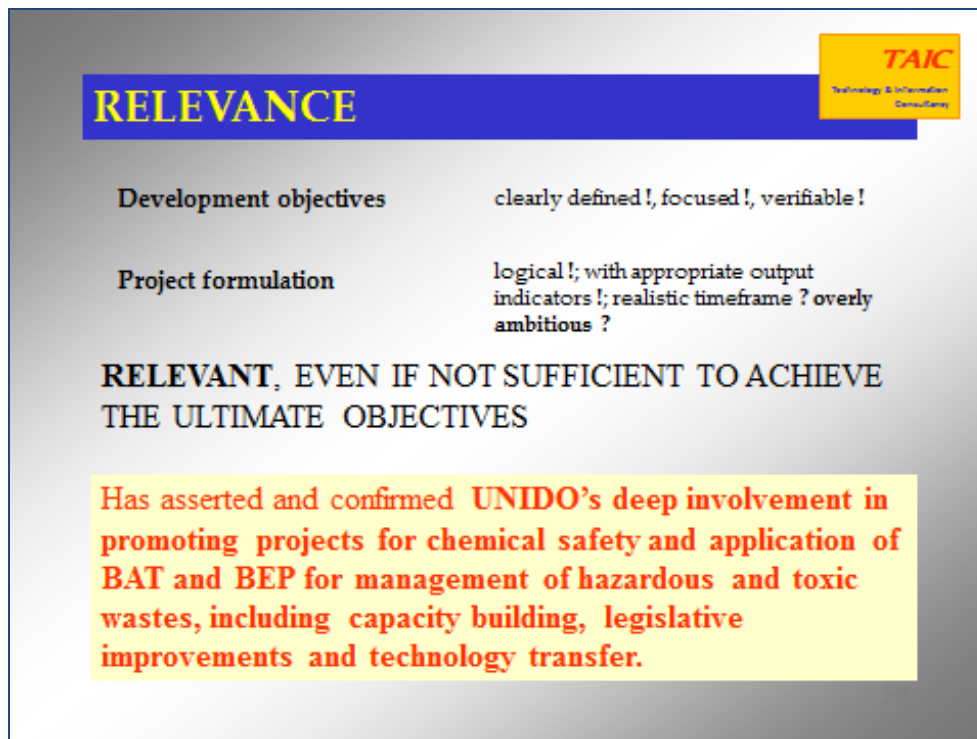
RELEVANCE

TAIC
Technology & Information Consultancy

Development objectives

clearly defined !, focused !, verifiable !

Project formulation

logical !; with appropriate output indicators !; realistic timeframe ? overly ambitious ?

RELEVANT, EVEN IF NOT SUFFICIENT TO ACHIEVE THE ULTIMATE OBJECTIVES

Has asserted and confirmed UNIDO's deep involvement in promoting projects for chemical safety and application of BAT and BEP for management of hazardous and toxic wastes, including capacity building, legislative improvements and technology transfer.

30